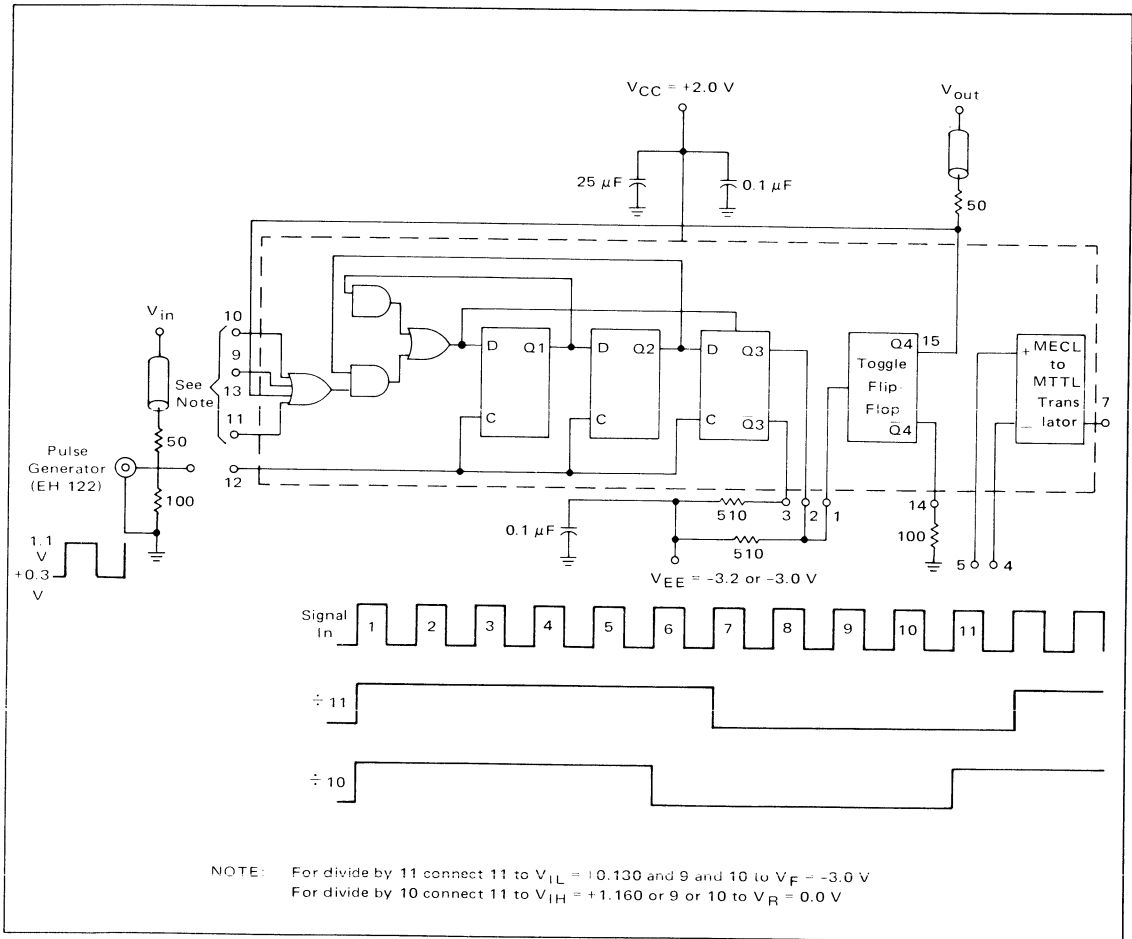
$V_{CC}$ = +2.0 V

$V_{out}$

25 $\mu$F

0.1 $\mu$F

50

$V_{in}$

10

9

13

11

See Note

12

D Q1

C

D Q2

C

D Q3

C $\overline{Q3}$

Q4 15

Toggle Flip-Flop

$\overline{Q4}$

+ MECL to MTTL Translator

−

7

Pulse Generator (EH 122)

50

100

1.1 V

+0.3 V

0.1 $\mu$F

510

510

3 2 1

14

100

5 4

$V_{EE}$ = -3.2 or -3.0 V

Signal In

1 2 3 4 5 6 7 8 9 10 11

÷ 11

÷ 10

NOTE: For divide by 11 connect 11 to $V_{IL}$ = +0.130 and 9 and 10 to $V_F$ = -3.0 V
For divide by 10 connect 11 to $V_{IH}$ = +1.160 or 9 or 10 to $V_R$ = 0.0 V